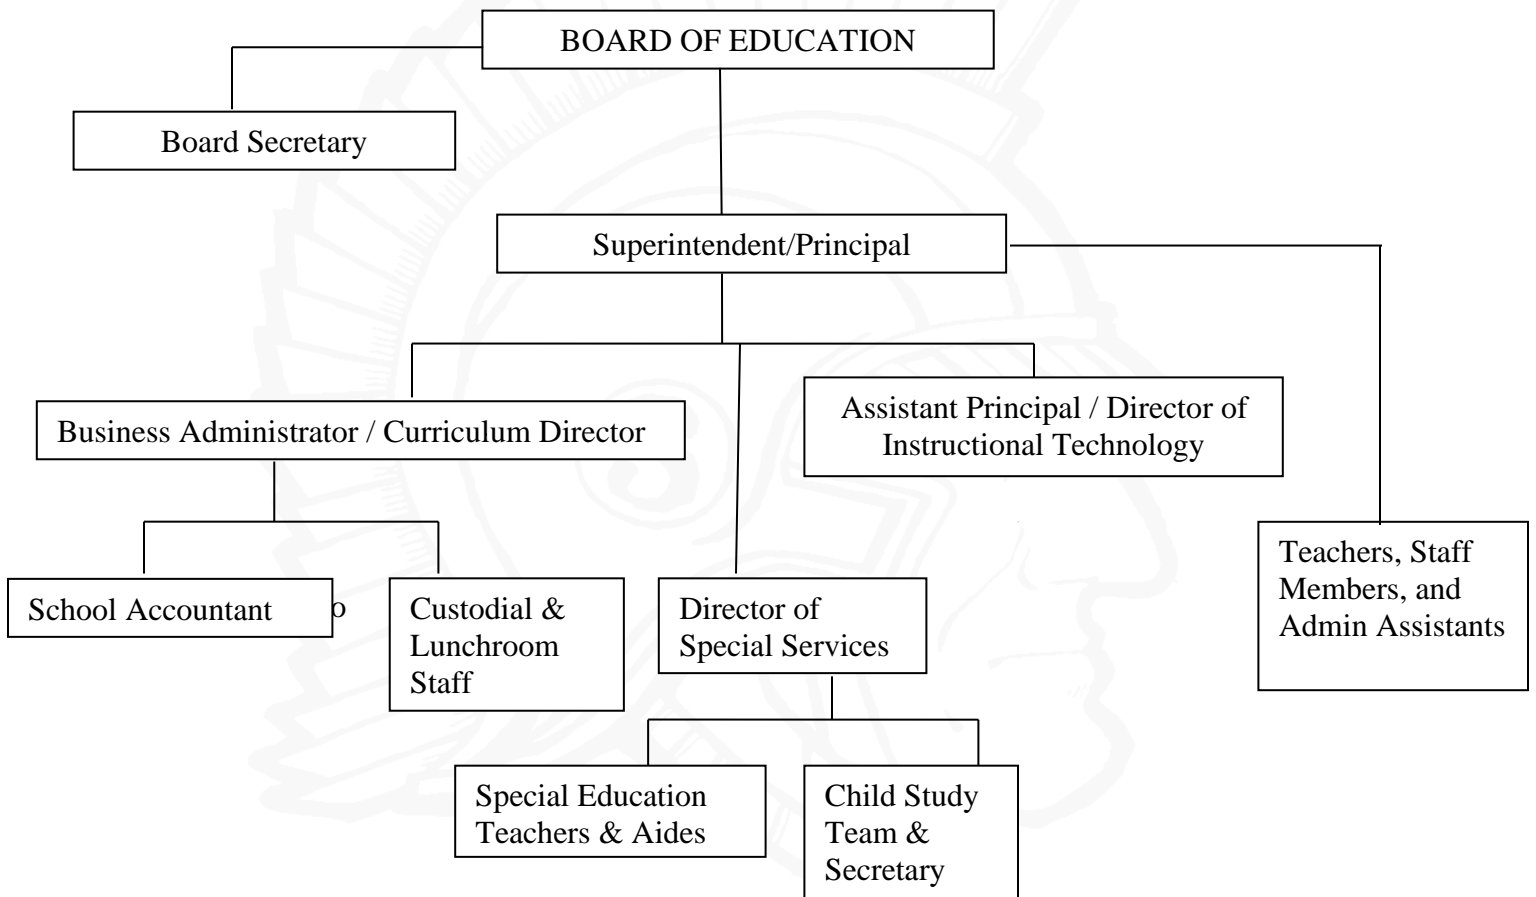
BOARD OF EDUCATION

Board Secretary

Superintendent/Principal

Business Administrator / Curriculum Director

Assistant Principal / Director of Instructional Technology

Teachers, Staff Members, and Admin Assistants

School Accountant

o

Custodial & Lunchroom Staff

Director of Special Services

Special Education Teachers & Aides

Child Study Team & Secretary